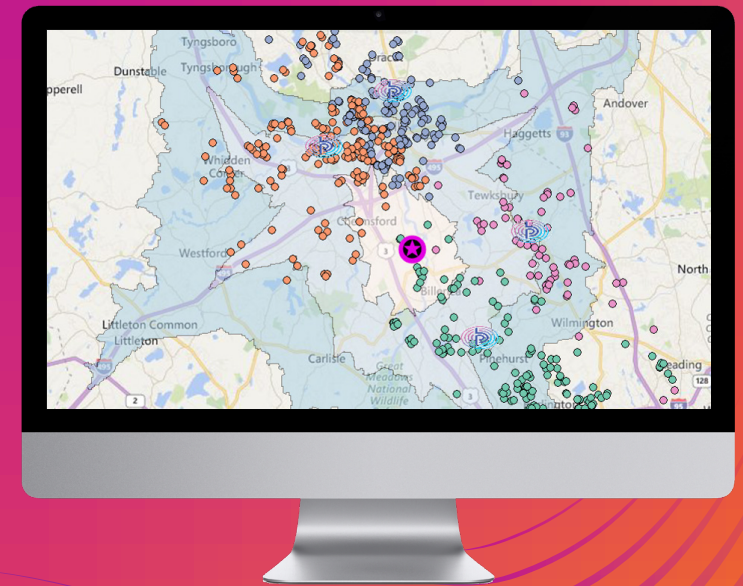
Tyngsboro
Dunstable
Tyngsborough
pperell
Andover
Haggetts
Whidden Corner
Tewksbury
Chelmsford
Westford
North
Billerica
Wilmington
Littleton Common
Littleton
Carlisle
Pinehurst
Reading
Great Meadows National Wildlife
3
2
93
3
128